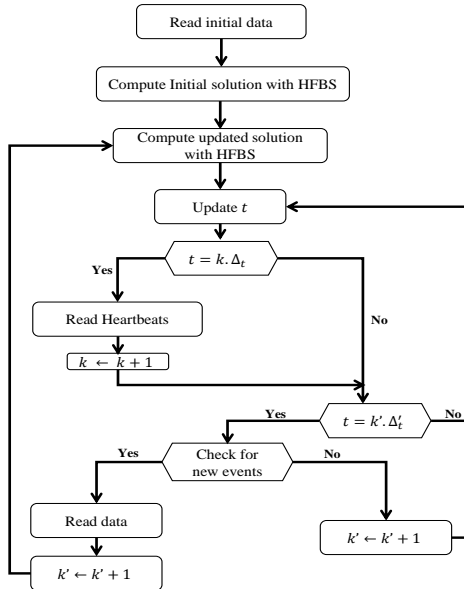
Read initial data

Compute Initial solution with HFBS

Compute updated solution with HFBS

Update $t$

$t = k.\Delta_t$

Yes

No

Read Heartbeats

$k \leftarrow k + 1$

Yes

$t = k'.\Delta_t'$

No

Yes

Check for new events

No

Read data

$k' \leftarrow k' + 1$

$k' \leftarrow k' + 1$